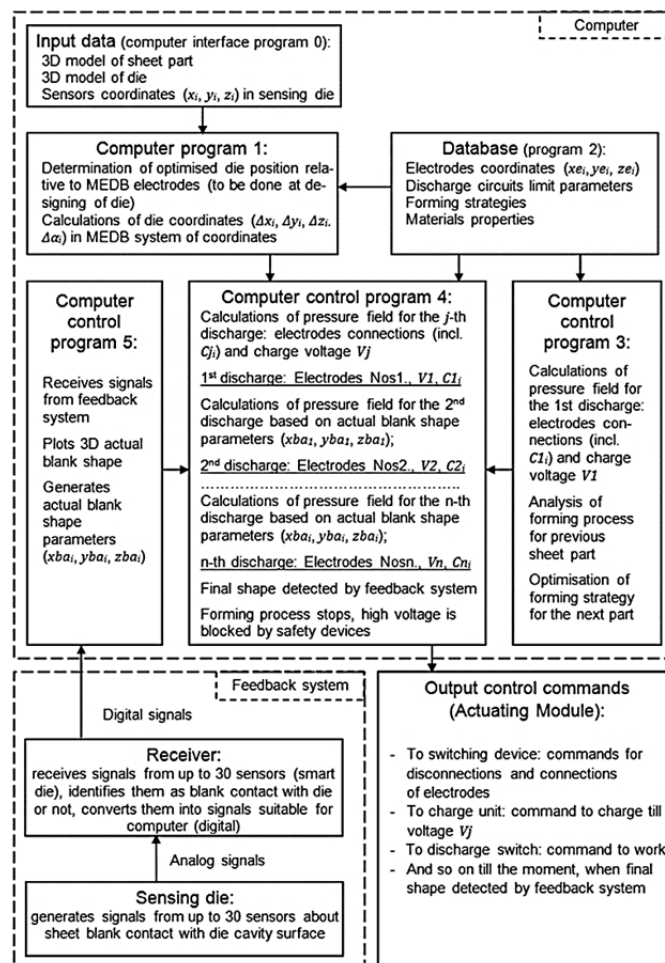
Computer

Input data (computer interface program 0):
3D model of sheet part
3D model of die
Sensors coordinates ($x_i$, $y_i$, $z_i$) in sensing die

Computer program 1:
Determination of optimised die position relative to MEDB electrodes (to be done at designing of die)
Calculations of die coordinates ($\Delta x_i$, $\Delta y_i$, $\Delta z_i$, $\Delta \alpha_i$) in MEDB system of coordinates

Database (program 2):
Electrodes coordinates ($xe_i$, $ye_i$, $ze_i$)
Discharge circuits limit parameters
Forming strategies
Materials properties

Computer control program 5:
Receives signals from feedback system
Plots 3D actual blank shape
Generates actual blank shape parameters ($xba_i$, $yba_i$, $zba_i$)

Computer control program 4:
Calculations of pressure field for the $j$-th discharge: electrodes connections (incl. $Cj_i$) and charge voltage $Vj$
1st discharge: Electrodes Nos1., $V1$, $C1_i$
Calculations of pressure field for the 2nd discharge based on actual blank shape parameters ($xba_1$, $yba_1$, $zba_1$);
2nd discharge: Electrodes Nos2., $V2$, $C2_i$
……………………………………………
Calculations of pressure field for the n-th discharge based on actual blank shape parameters ($xba_i$, $yba_i$, $zba_i$);
n-th discharge: Electrodes Nosn., $Vn$, $Cn_i$
Final shape detected by feedback system
Forming process stops, high voltage is blocked by safety devices

Computer control program 3:
Calculations of pressure field for the 1st discharge: electrodes connections (incl. $C1_i$) and charge voltage $V1$
Analysis of forming process for previous sheet part
Optimisation of forming strategy for the next part

Feedback system

Digital signals

Receiver:
receives signals from up to 30 sensors (smart die), identifies them as blank contact with die or not, converts them into signals suitable for computer (digital)

Analog signals

Sensing die:
generates signals from up to 30 sensors about sheet blank contact with die cavity surface

Output control commands (Actuating Module):
- To switching device: commands for disconnections and connections of electrodes
- To charge unit: command to charge till voltage $Vj$
- To discharge switch: command to work
- And so on till the moment, when final shape detected by feedback system